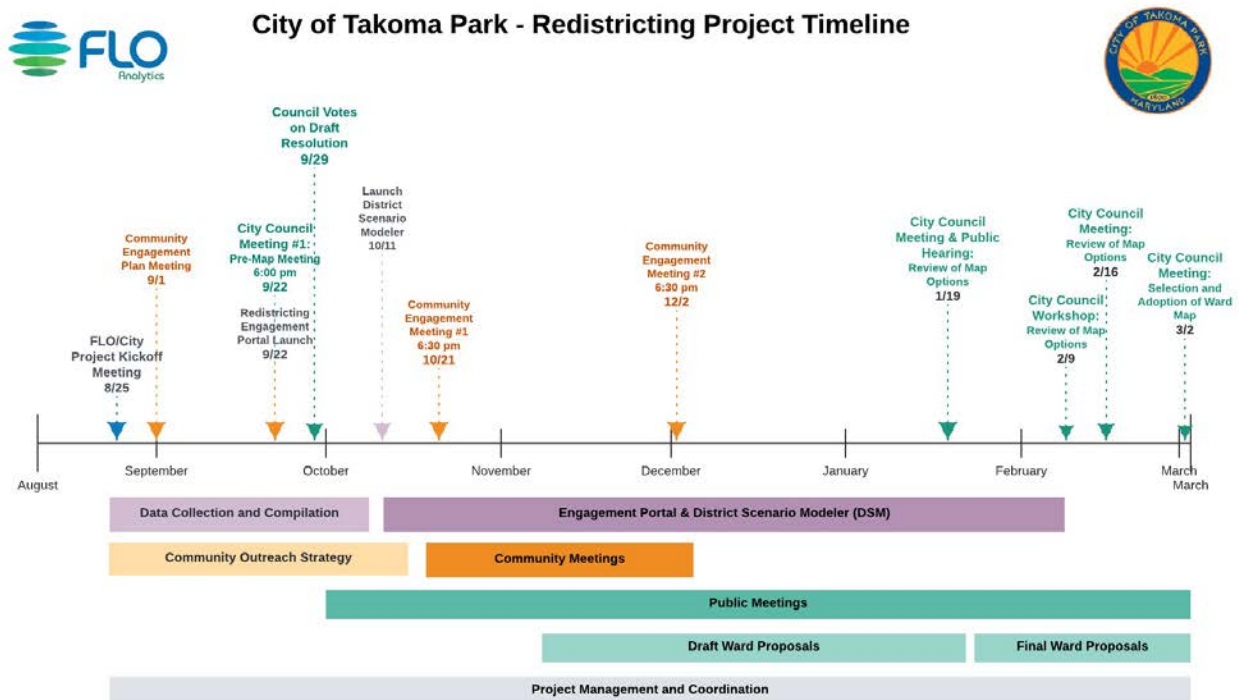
FLO Analytics

City of Takoma Park - Redistricting Project Timeline

CITY OF TAKOMA PARK MARYLAND 1890

Council Votes on Draft Resolution 9/29

Launch District Scenario Modeler 10/11

Community Engagement Plan Meeting 9/1

City Council Meeting #1: Pre-Map Meeting 6:00 pm 9/22

Redistricting Engagement Portal Launch 9/22

FLO/City Project Kickoff Meeting 8/25

Community Engagement Meeting #1 6:30 pm 10/21

Community Engagement Meeting #2 6:30 pm 12/2

City Council Meeting & Public Hearing: Review of Map Options 1/19

City Council Meeting: Review of Map Options 2/16

City Council Workshop: Review of Map Options 2/9

City Council Meeting: Selection and Adoption of Ward Map 3/2

August

September

October

November

December

January

February

March

March

Data Collection and Compilation

Engagement Portal & District Scenario Modeler (DSM)

Community Outreach Strategy

Community Meetings

Public Meetings

Draft Ward Proposals

Final Ward Proposals

Project Management and Coordination